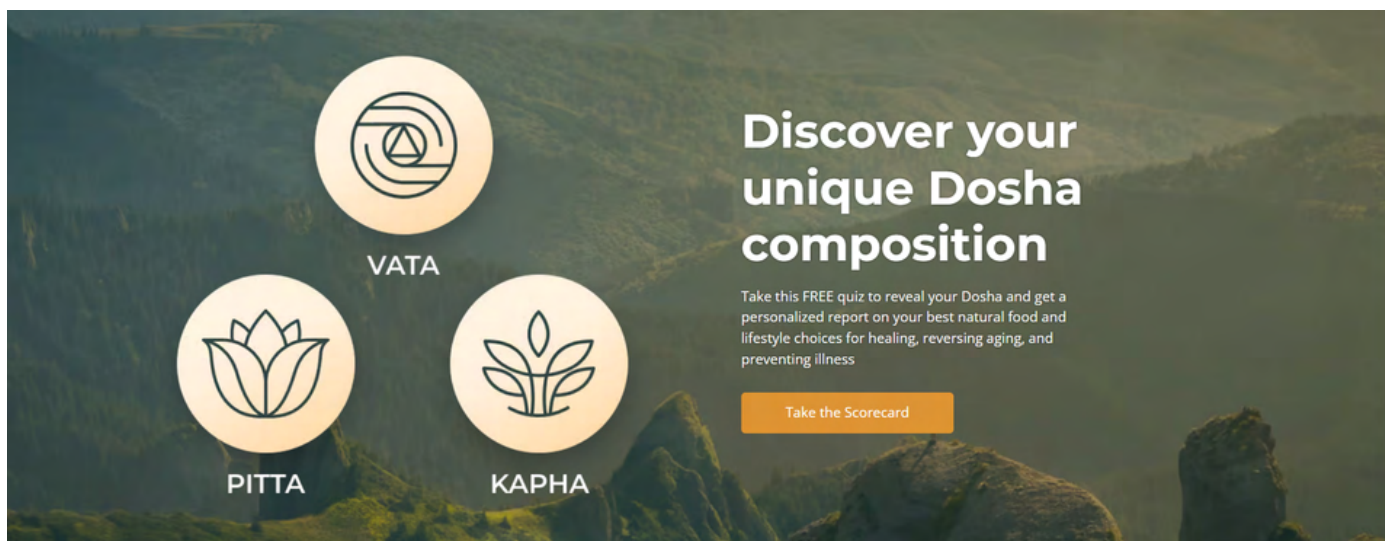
VATA

PITTA

KAPHA

Discover your unique Dosha composition

Take this FREE quiz to reveal your Dosha and get a personalized report on your best natural food and lifestyle choices for healing, reversing aging, and preventing illness

Take the Scorecard